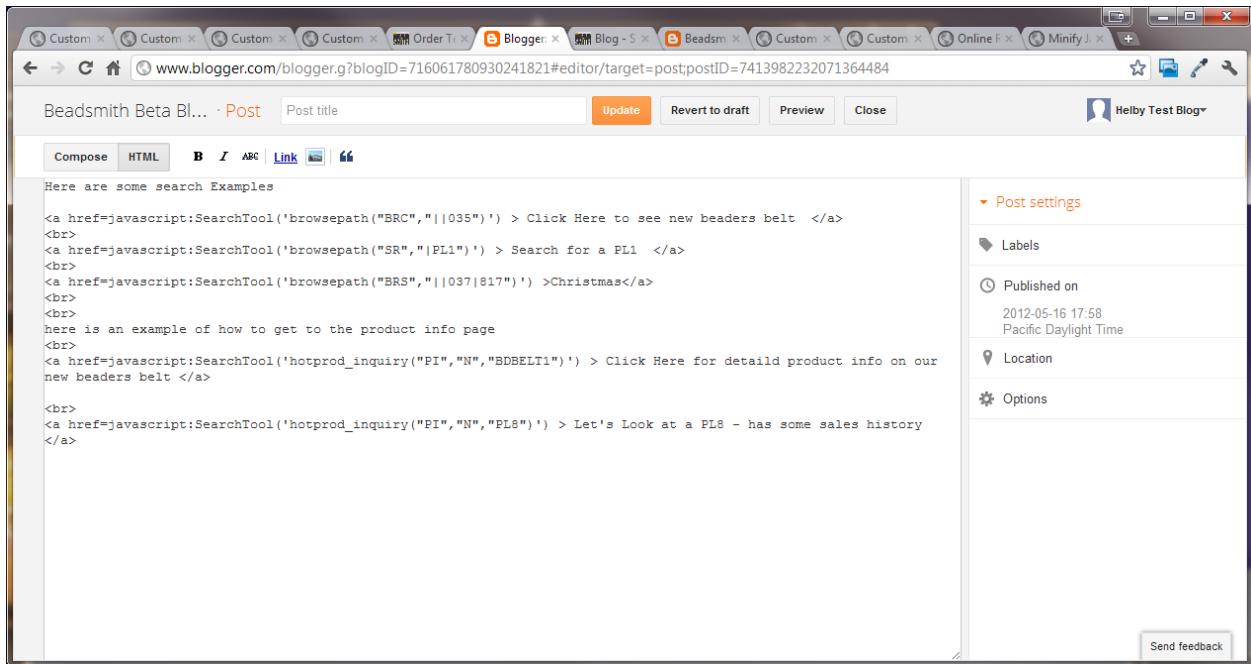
Custom × Custom × Custom × Custom × Order Tr × Blogger × Blog - S × Beadsm × Custom × Custom × Online F × Minify J ×

www.blogger.com/blogger.g?blogID=716061780930241821#editor/target=post;postID=7413982232071364484

Beadsmith Beta Bl... · Post
Post title
Update
Revert to draft
Preview
Close
Helby Test Blog

Compose
HTML
B
I
ABC
Link

Here are some search Examples

<a href=javascript:SearchTool('browsepath("BRC","||035")') > Click Here to see new beaders belt </a>
<br>
<a href=javascript:SearchTool('browsepath("SR","|PL1")') > Search for a PL1 </a>
<br>
<a href=javascript:SearchTool('browsepath("BRS","||037|817")') >Christmas</a>
<br>
<br>
here is an example of how to get to the product info page
<br>
<a href=javascript:SearchTool('hotprod_inquiry("PI","N","BDBELT1")') > Click Here for detaild product info on our new beaders belt </a>

<br>
<a href=javascript:SearchTool('hotprod_inquiry("PI","N","PL8")') > Let's Look at a PL8 - has some sales history </a>

Post settings
Labels
Published on
2012-05-16 17:58
Pacific Daylight Time
Location
Options

Send feedback